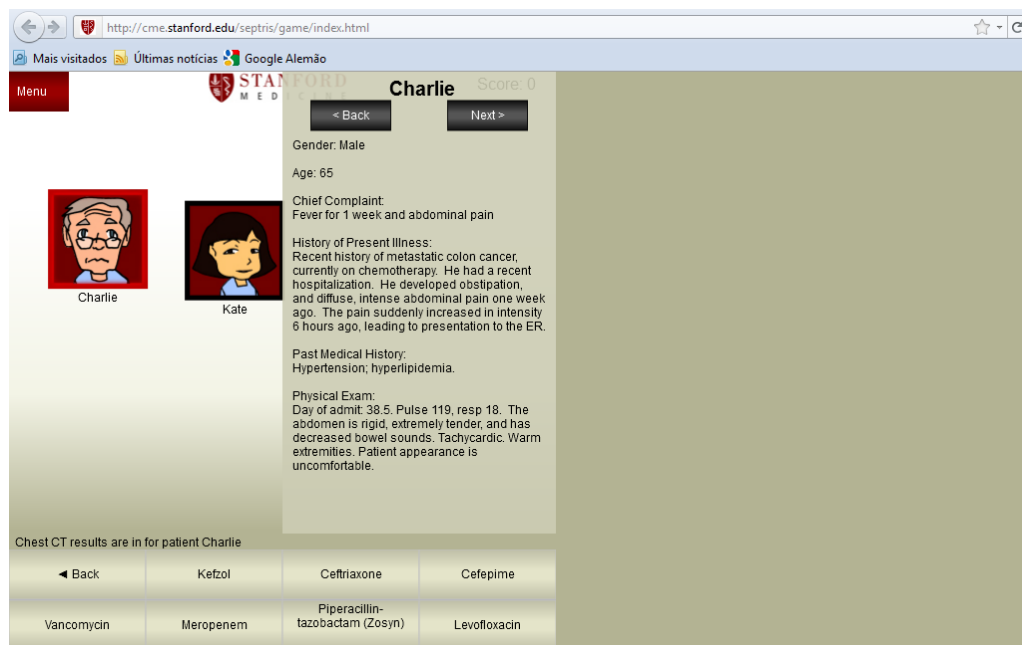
http://cme.stanford.edu/septris/game/index.html

Mais visitados Últimas notícias Google Alemão

Menu

STANFORD MEDICINE

Charlie

Score: 0

< Back

Next >

Gender: Male

Age: 65

Chief Complaint:
Fever for 1 week and abdominal pain

History of Present Illness:
Recent history of metastatic colon cancer, currently on chemotherapy. He had a recent hospitalization. He developed obstipation, and diffuse, intense abdominal pain one week ago. The pain suddenly increased in intensity 6 hours ago, leading to presentation to the ER.

Past Medical History:
Hypertension; hyperlipidemia.

Physical Exam:
Day of admit: 38.5. Pulse 119, resp 18. The abdomen is rigid, extremely tender, and has decreased bowel sounds. Tachycardic. Warm extremities. Patient appearance is uncomfortable.

Charlie

Kate

Chest CT results are in for patient Charlie

| ◄ Back | Kefzol | Ceftriaxone | Cefepime |
|---|---|---|---|
| Vancomycin | Meropenem | Piperacillin-tazobactam (Zosyn) | Levofloxacin |